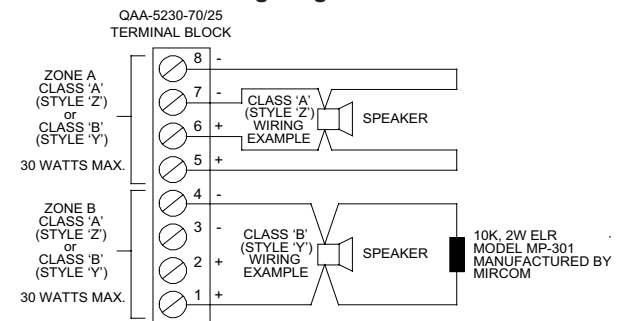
QAA-5230-70/25
TERMINAL BLOCK

ZONE A
CLASS 'A'
(STYLE 'Z')
or
CLASS 'B'
(STYLE 'Y')

30 WATTS MAX.

8 -
7 -
6 +
5 +

CLASS 'A'
(STYLE 'Z')
WIRING
EXAMPLE

SPEAKER

ZONE B
CLASS 'A'
(STYLE 'Z')
or
CLASS 'B'
(STYLE 'Y')

30 WATTS MAX.

4 -
3 -
2 +
1 +

CLASS 'B'
(STYLE 'Y')
WIRING
EXAMPLE

SPEAKER

10K, 2W ELR
MODEL MP-301
MANUFACTURED BY
MIRCOM